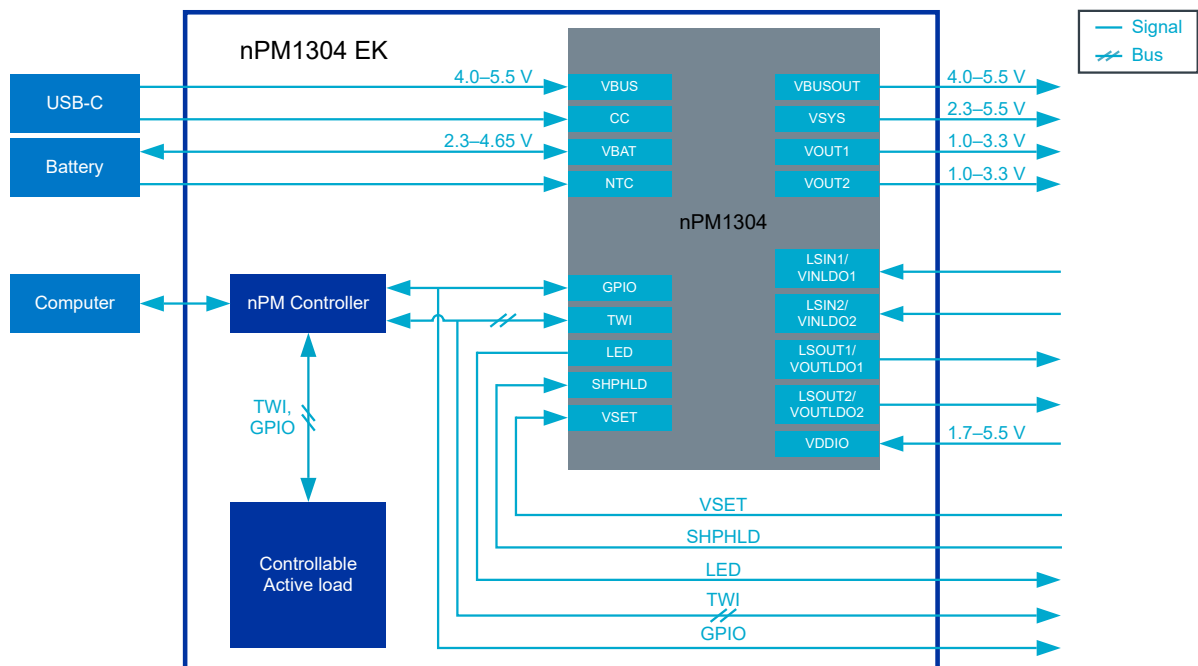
Signal
Bus

nPM1304 EK

USB-C
Battery
Computer

4.0–5.5 V
2.3–4.65 V

VBUS
CC
VBAT
NTC

nPM1304

VBUSOUT
VSYS
VOUT1
VOUT2

4.0–5.5 V
2.3–5.5 V
1.0–3.3 V
1.0–3.3 V

nPM Controller

GPIO
TWI
LED
SHPHLD
VSET

LSIN1/
VINLDO1
LSIN2/
VINLDO2
LSOUT1/
VOUTLDO1
LSOUT2/
VOUTLDO2
VDDIO

1.7–5.5 V

TWI,
GPIO

Controllable
Active load

VSET
SHPHLD
LED
TWI
GPIO